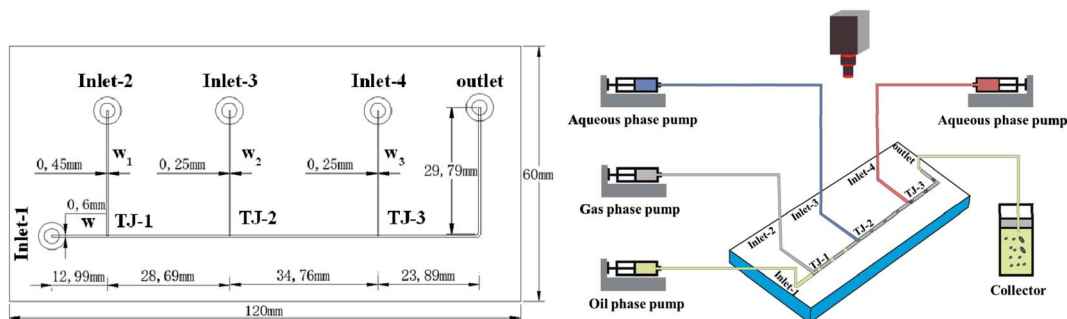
Inlet-2
Inlet-3
Inlet-4
outlet
0, 45mm
$w_1$
0, 25mm
$w_2$
0, 25mm
$w_3$
29, 79mm
60mm
0, 6mm
w
TJ-1
TJ-2
TJ-3
Inlet-1
12, 99mm
28, 69mm
34, 76mm
23, 89mm
120mm

Aqueous phase pump
Aqueous phase pump
Gas phase pump
Oil phase pump
Collector
Inlet-2
Inlet-3
Inlet-4
outlet
TJ-1
TJ-2
TJ-3
Inlet-1